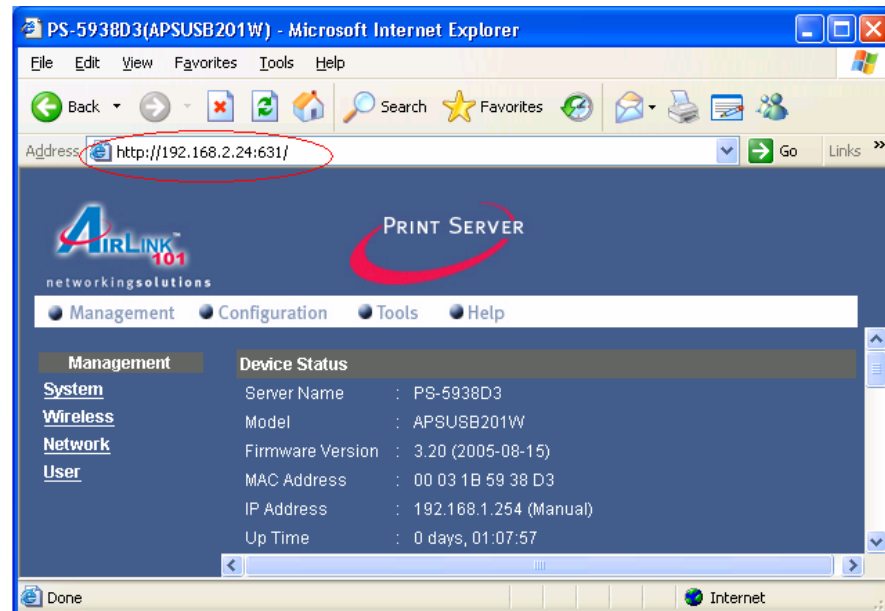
PS-5938D3(APSUSB201W) - Microsoft Internet Explorer

File Edit View Favorites Tools Help

Back Search Favorites

Address http://192.168.2.24:631/ Go Links »

AIRLINK 101
networkingsolutions

PRINT SERVER

Management Configuration Tools Help

Management
System
Wireless
Network
User

Device Status

| | |
|---|---|
| Server Name | : PS-5938D3 |
| Model | : APSUSB201W |
| Firmware Version | : 3.20 (2005-08-15) |
| MAC Address | : 00 03 1B 59 38 D3 |
| IP Address | : 192.168.1.254 (Manual) |
| Up Time | : 0 days, 01:07:57 |

Done Internet